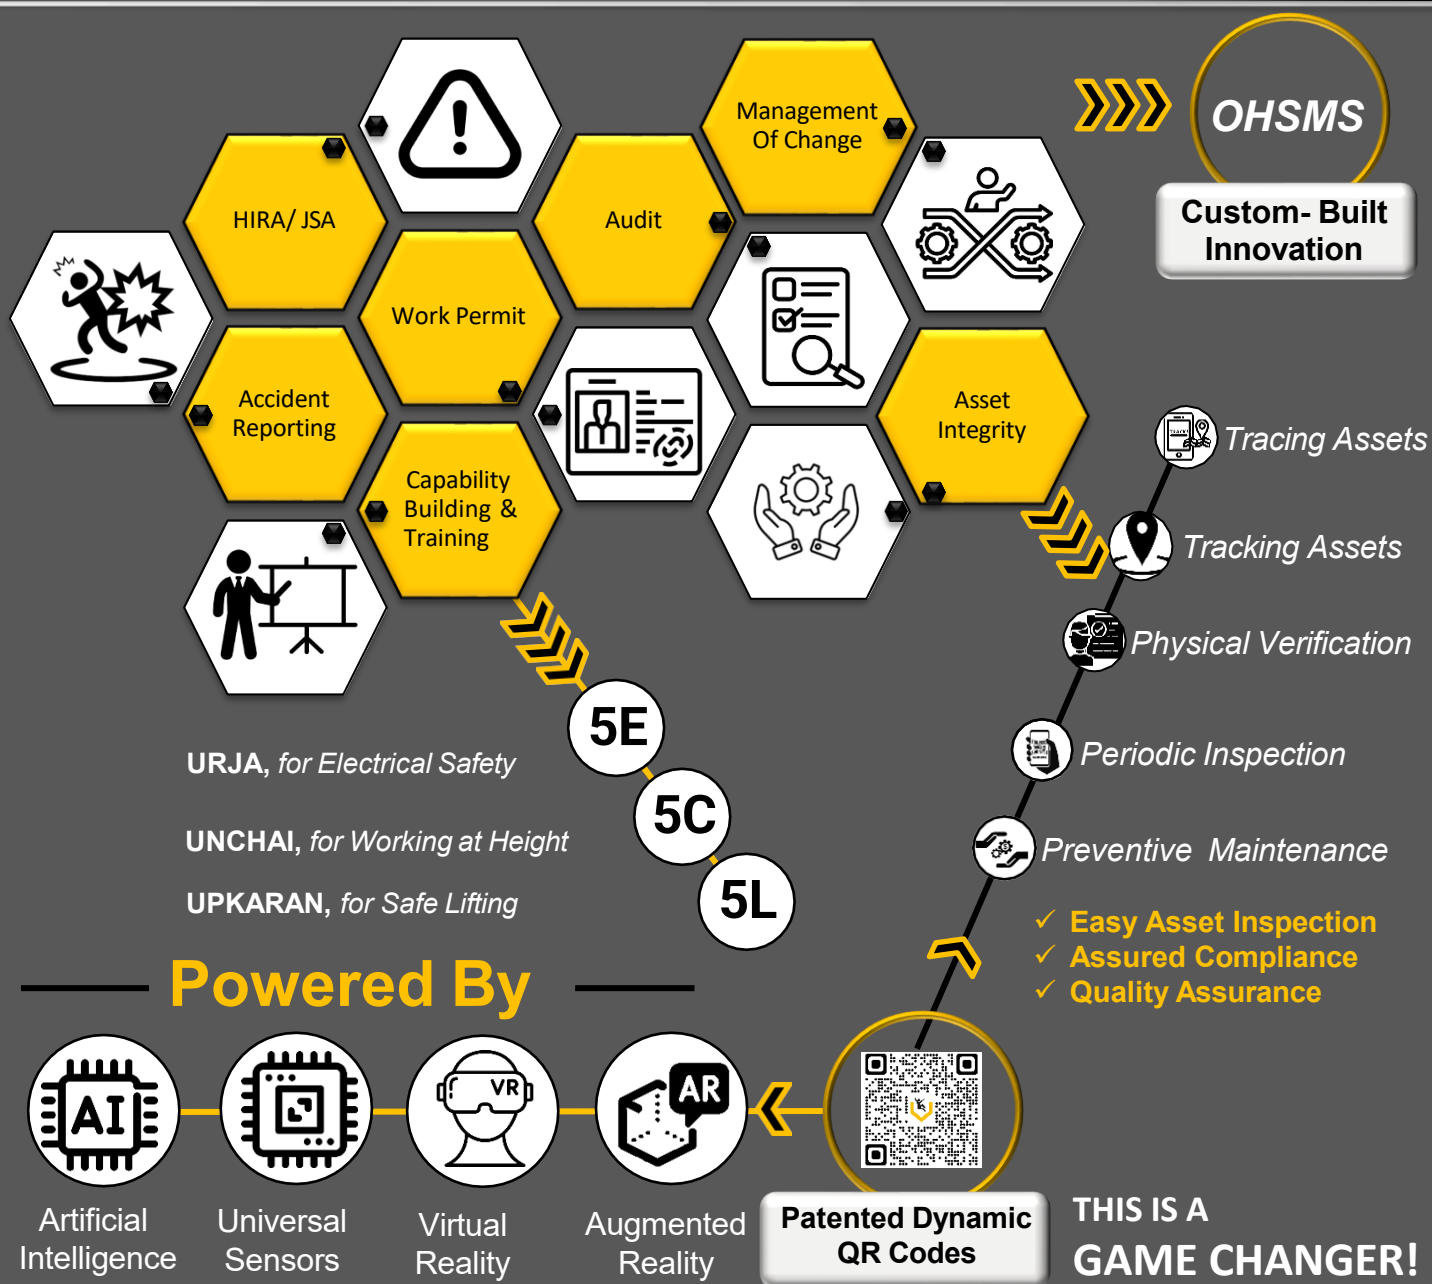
OHSMS

Custom- Built Innovation

Management Of Change

HIRA/ JSA

Audit

Work Permit

Accident Reporting

Asset Integrity

Capability Building & Training

Tracing Assets

Tracking Assets

Physical Verification

Periodic Inspection

Preventive Maintenance

✓ Easy Asset Inspection
✓ Assured Compliance
✓ Quality Assurance

5E

5C

5L

URJA, for Electrical Safety

UNCHAI, for Working at Height

UPKARAN, for Safe Lifting

Powered By

AI

VR

AR

Artificial Intelligence

Universal Sensors

Virtual Reality

Augmented Reality

Patented Dynamic QR Codes

THIS IS A GAME CHANGER!